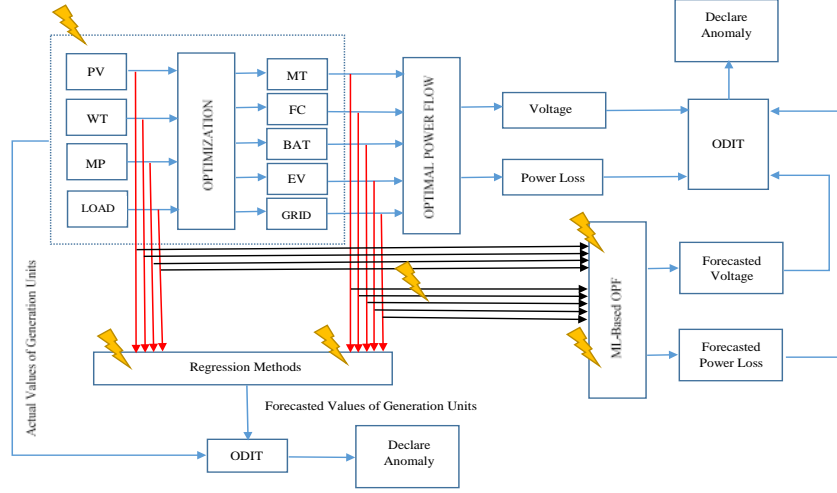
Declare Anomaly

PV
WT
MP
LOAD

OPTIMIZATION

MT
FC
BAT
EV
GRID

OPTIMAL POWER FLOW

Voltage
Power Loss

ODIT

ML-Based OPF

Forecasted Voltage
Forecasted Power Loss

Actual Values of Generation Units

Regression Methods

Forecasted Values of Generation Units

ODIT

Declare Anomaly